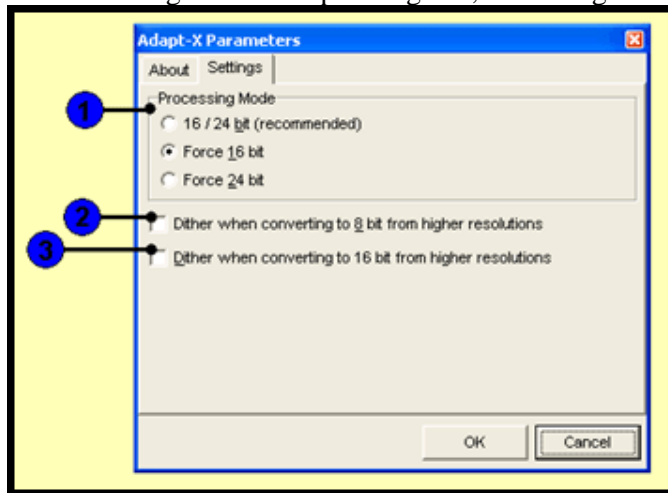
Adapt-X Parameters

About Settings

1

Processing Mode

16 / 24 bit (recommended)

Force 16 bit

Force 24 bit

2

Dither when converting to 8 bit from higher resolutions

3

Dither when converting to 16 bit from higher resolutions

OK

Cancel